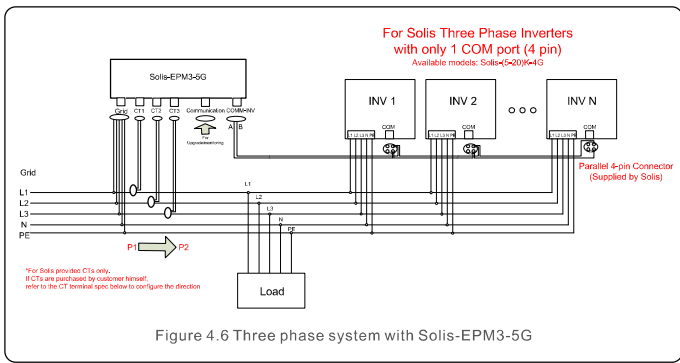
For Solis Three Phase Inverters with only 1 COM port (4 pin)
Available models: Solis-(5-20)K-4G

Solis-EPM3-5G

Grid CT1 CT2 CT3 Communication COMM-INV

For Upgrade/Monitoring

A B

INV 1

INV 2

INV N

COM

L1 L2 L3 N PE

Parallel 4-pin Connector (Supplied by Solis)

Grid

L1
L2
L3
N
PE

L1
L2
L3
N
PE

P1
P2

*For Solis provided CTs only.
If CTs are purchased by customer himself,
refer to the CT terminal spec below to configure the direction

Load

Figure 4.6 Three phase system with Solis-EPM3-5G